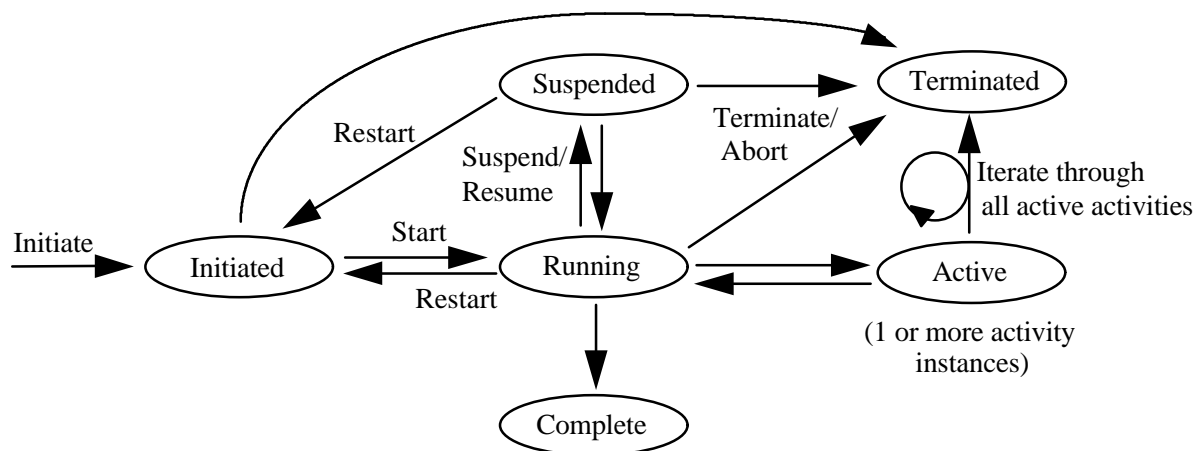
Suspended

Terminated

Restart

Terminate/ Abort

Suspend/ Resume

Iterate through all active activities

Initiate

Initiated

Start

Running

Active

Restart

(1 or more activity instances)

Complete